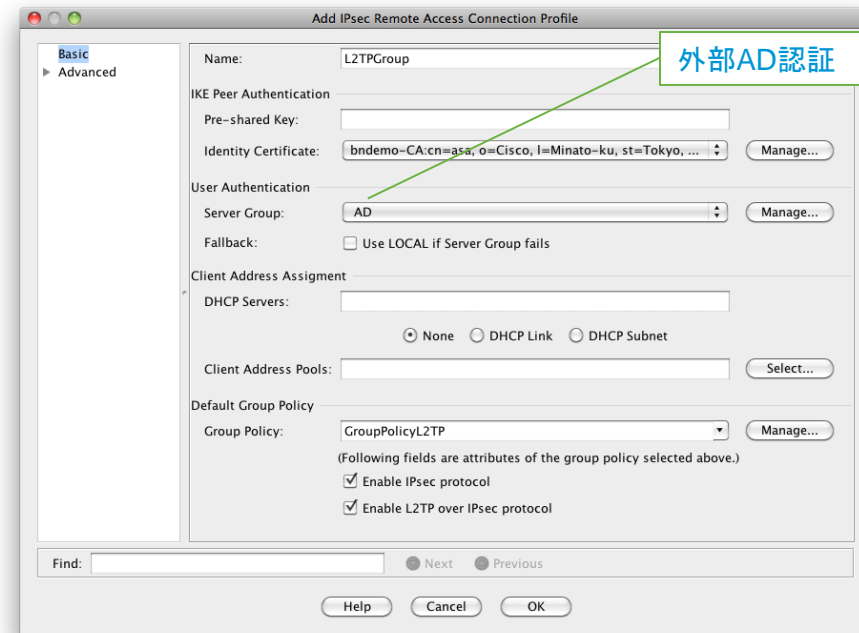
Add IPsec Remote Access Connection Profile

Basic
Advanced

Name: L2TPGroup

外部AD認証

IKE Peer Authentication

Pre-shared Key:

Identity Certificate: bndemo-CA:cn=asa, o=Cisco, l=Minato-ku, st=Tokyo, ... Manage...

User Authentication

Server Group: AD Manage...

Fallback: Use LOCAL if Server Group fails

Client Address Assigment

DHCP Servers:

None DHCP Link DHCP Subnet

Client Address Pools: Select...

Default Group Policy

Group Policy: GroupPolicyL2TP Manage...

(Following fields are attributes of the group policy selected above.)

Enable IPsec protocol

Enable L2TP over IPsec protocol

Find: Next Previous

Help Cancel OK